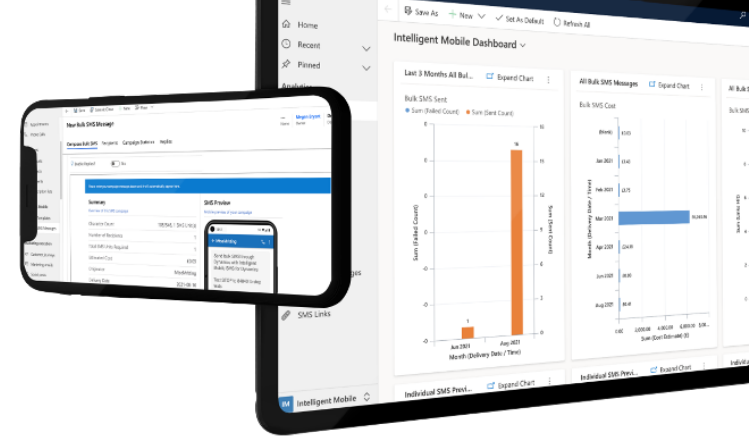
Home
Recent
Pinned
Save As
New
Set As Default
Refresh All
Intelligent Mobile Dashboard
Last 3 Months All Bul...
Expand Chart
Bulk SMS Sent
Sum (Failed Count)
Sum (Sent Count)
Sum (Failed Count)
Sum (Sent Count)
Jun 2021
Aug 2021
Month (Delivery Date / Time)
All Bulk SMS Messages
Expand Chart
Bulk SMS Cost
Month (Delivery Date / Time)
Sum (Cost Estimate) (£)
All Bulk
SMS Links
IM Intelligent Mobile
Individual SMS Previ...
Expand Chart
Individual SMS Previ...
Expand Chart
New Bulk SMS Message
Compose Bulk SMS
Recipients
Campaign Statistics
Insights
Summary
SMS Preview
Send